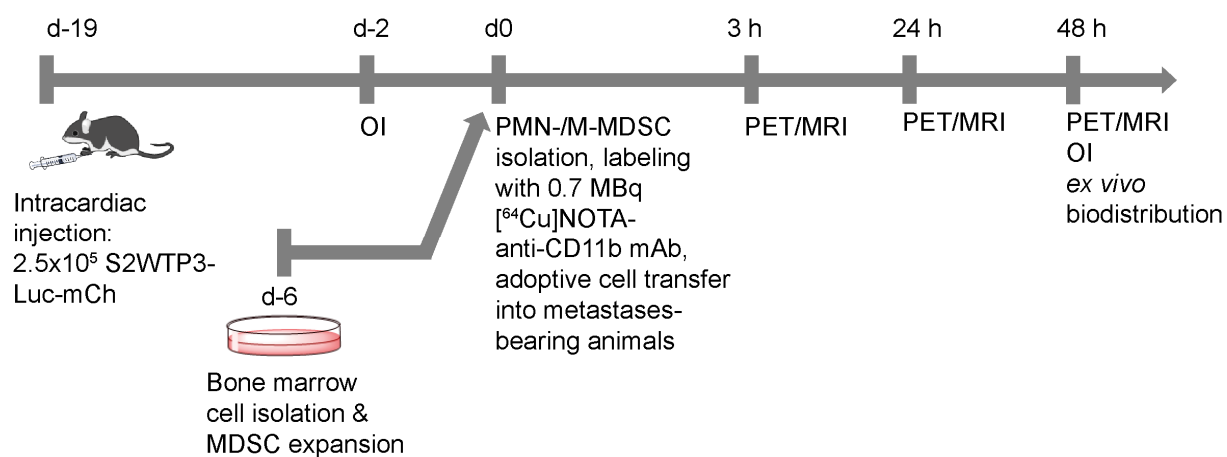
d-19

d-2

d0

3 h

24 h

48 h

OI

PMN-/M-MDSC isolation, labeling with 0.7 MBq [$^{64}$Cu]NOTA-anti-CD11b mAb, adoptive cell transfer into metastases-bearing animals

PET/MRI

PET/MRI

PET/MRI
OI
*ex vivo* biodistribution

Intracardiac injection: 2.5x10$^5$ S2WTP3-Luc-mCh

d-6

Bone marrow cell isolation & MDSC expansion